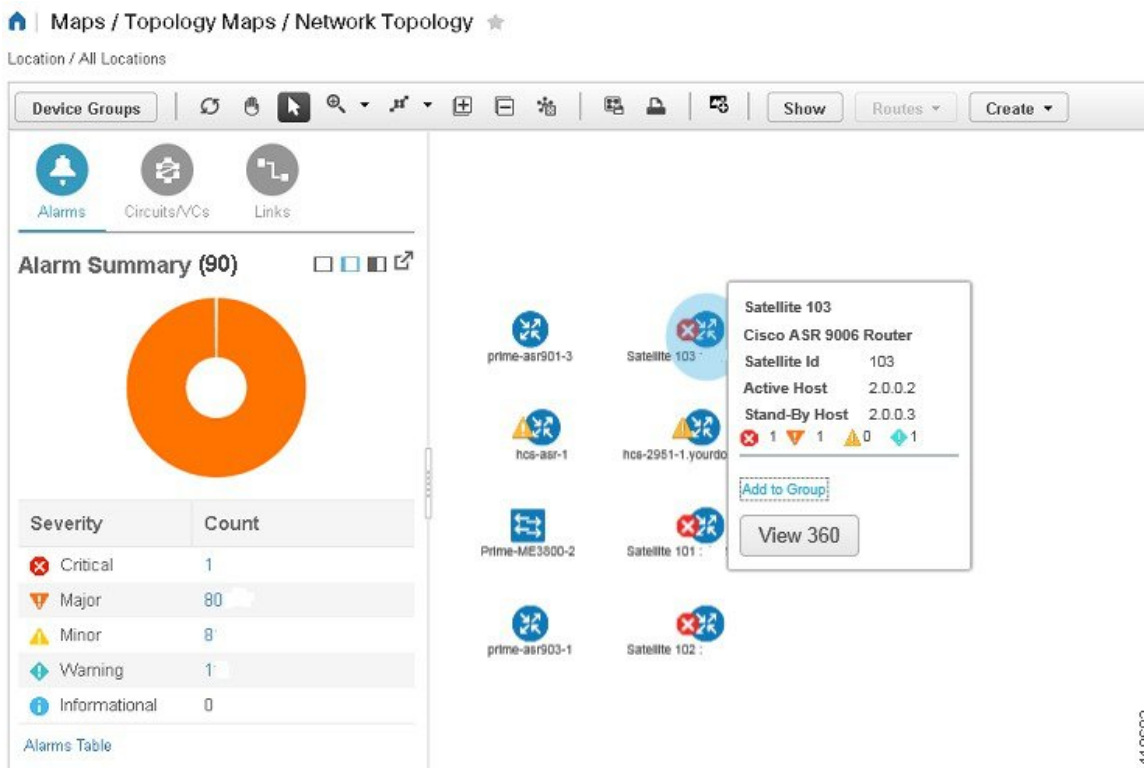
Maps / Topology Maps / Network Topology

Location / All Locations

Device Groups

Show

Routes

Create

Alarms

Circuits/VCs

Links

Alarm Summary (90)

| Severity | Count |
|---|---|
| Critical | 1 |
| Major | 80 |
| Minor | 8 |
| Warning | 1 |
| Informational | 0 |

Alarms Table

prime-asr901-3

Satellite 103

hcs-asr-1

hcs-2951-1.yourdo

Prime-ME3800-2

Satellite 101

prime-asr903-1

Satellite 102

Satellite 103
Cisco ASR 9006 Router
Satellite Id 103
Active Host 2.0.0.2
Stand-By Host 2.0.0.3
1 1 0 1

Add to Group

View 360